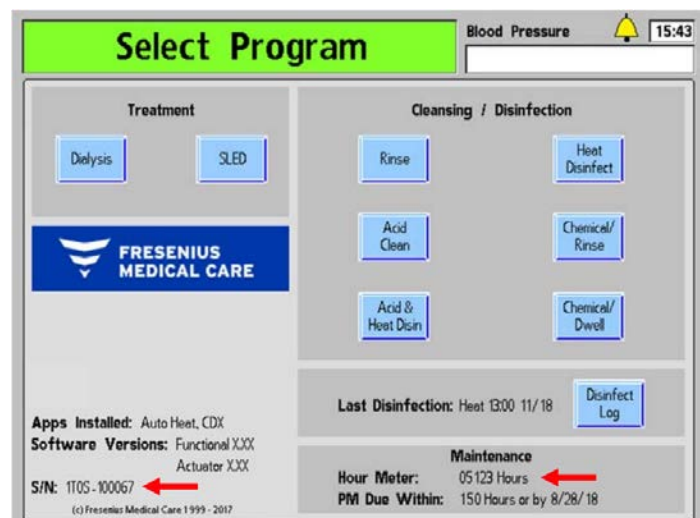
Select Program

Blood Pressure

15:43

Treatment

Dialysis

SLED

FRESENIUS MEDICAL CARE

Cleansing / Disinfection

Rinse

Heat Disinfect

Acid Clean

Chemical/ Rinse

Acid & Heat Disin

Chemical/ Dwell

Last Disinfection: Heat 13:00 11/18

Disinfect Log

Apps Installed: Auto Heat, CDX

Software Versions: Functional X.XX Actuator X.XX

S/N: 1T0S-100067

(c) Fresenius Medical Care 1999 - 2017

Maintenance

Hour Meter: 05123 Hours

PM Due Within: 150 Hours or by 8/28/18